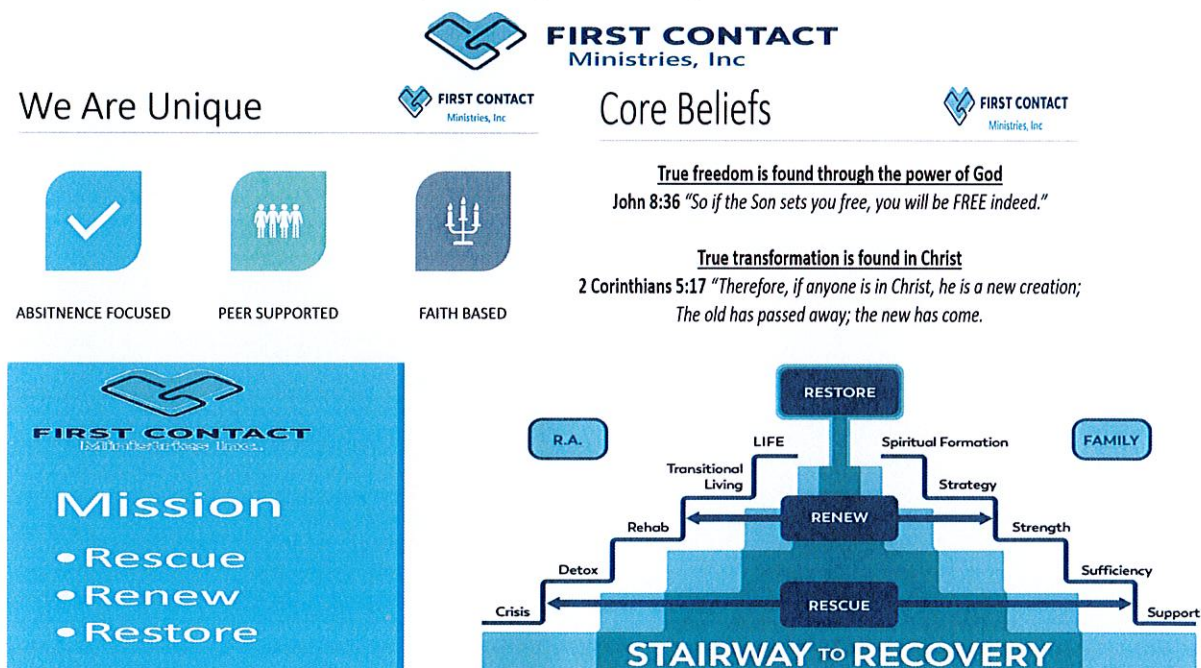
FIRST CONTACT
Ministries, Inc

We Are Unique

FIRST CONTACT
Ministries, Inc

ABSITNENCE FOCUSED

PEER SUPPORTED

FAITH BASED

Core Beliefs

FIRST CONTACT
Ministries, Inc

True freedom is found through the power of God
John 8:36 "So if the Son sets you free, you will be FREE indeed."

True transformation is found in Christ
2 Corinthians 5:17 "Therefore, if anyone is in Christ, he is a new creation; The old has passed away; the new has come.

FIRST CONTACT
Ministries Inc.

Mission
• Rescue
• Renew
• Restore

RESTORE

R.A.

LIFE

Spiritual Formation

FAMILY

Transitional Living

Strategy

Rehab

RENEW

Strength

Detox

Sufficiency

Crisis

RESCUE

Support

STAIRWAY TO RECOVERY